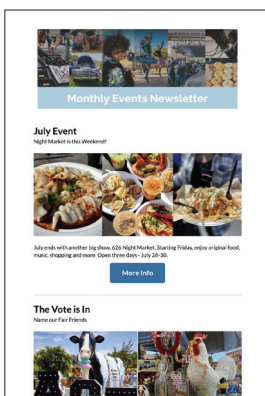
Monthly Events Newsletter

July Event

Night Market is this Weekend!

July ends with another big show, 626 Night Market. Starting Friday, enjoy original food, music, shopping and more. Open three days - July 28-30.

More Info

The Vote is In

Name our Fair Friends